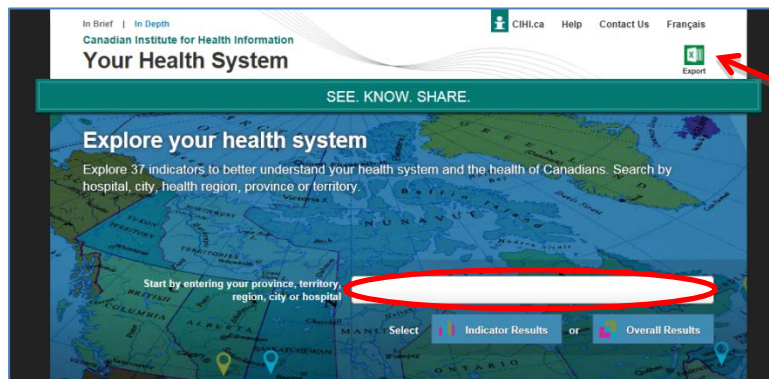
In Brief | In Depth
Canadian Institute for Health Information
Your Health System

CIHI.ca Help Contact Us Français

Export

SEE. KNOW. SHARE.

Explore your health system

Explore 37 indicators to better understand your health system and the health of Canadians. Search by hospital, city, health region, province or territory.

Start by entering your province, territory, region, city or hospital

Select Indicator Results or Overall Results